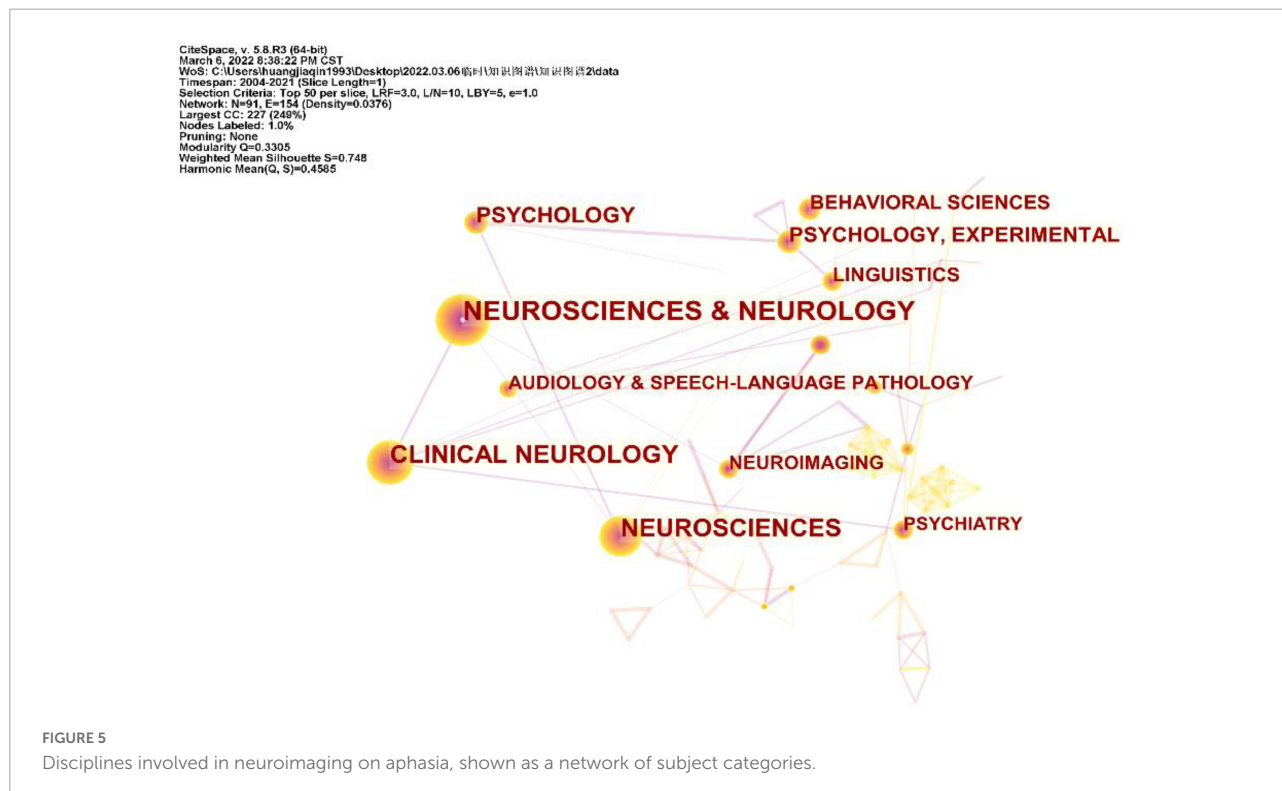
CiteSpace, v. 5.8.R3 (64-bit)
March 6, 2022 8:38:22 PM CST
WoS: C:\Users\huangjiaqin1993\Desktop\2022.03.06临时\知识图谱\知识图谱2\data
Timespan: 2004-2021 (Slice Length=1)
Selection Criteria: Top 50 per slice, LRF=3.0, L/N=10, LBY=5, e=1.0
Network: N=91, E=154 (Density=0.0376)
Largest CC: 227 (249%)
Nodes Labeled: 1.0%
Pruning: None
Modularity Q=0.3305
Weighted Mean Silhouette S=0.748
Harmonic Mean(Q, S)=0.4585

BEHAVIORAL SCIENCES
PSYCHOLOGY
PSYCHOLOGY, EXPERIMENTAL
LINGUISTICS
NEUROSCIENCES & NEUROLOGY
AUDIOLOGY & SPEECH-LANGUAGE PATHOLOGY
CLINICAL NEUROLOGY
NEUROIMAGING
NEUROSCIENCES
PSYCHIATRY

FIGURE 5
Disciplines involved in neuroimaging on aphasia, shown as a network of subject categories.